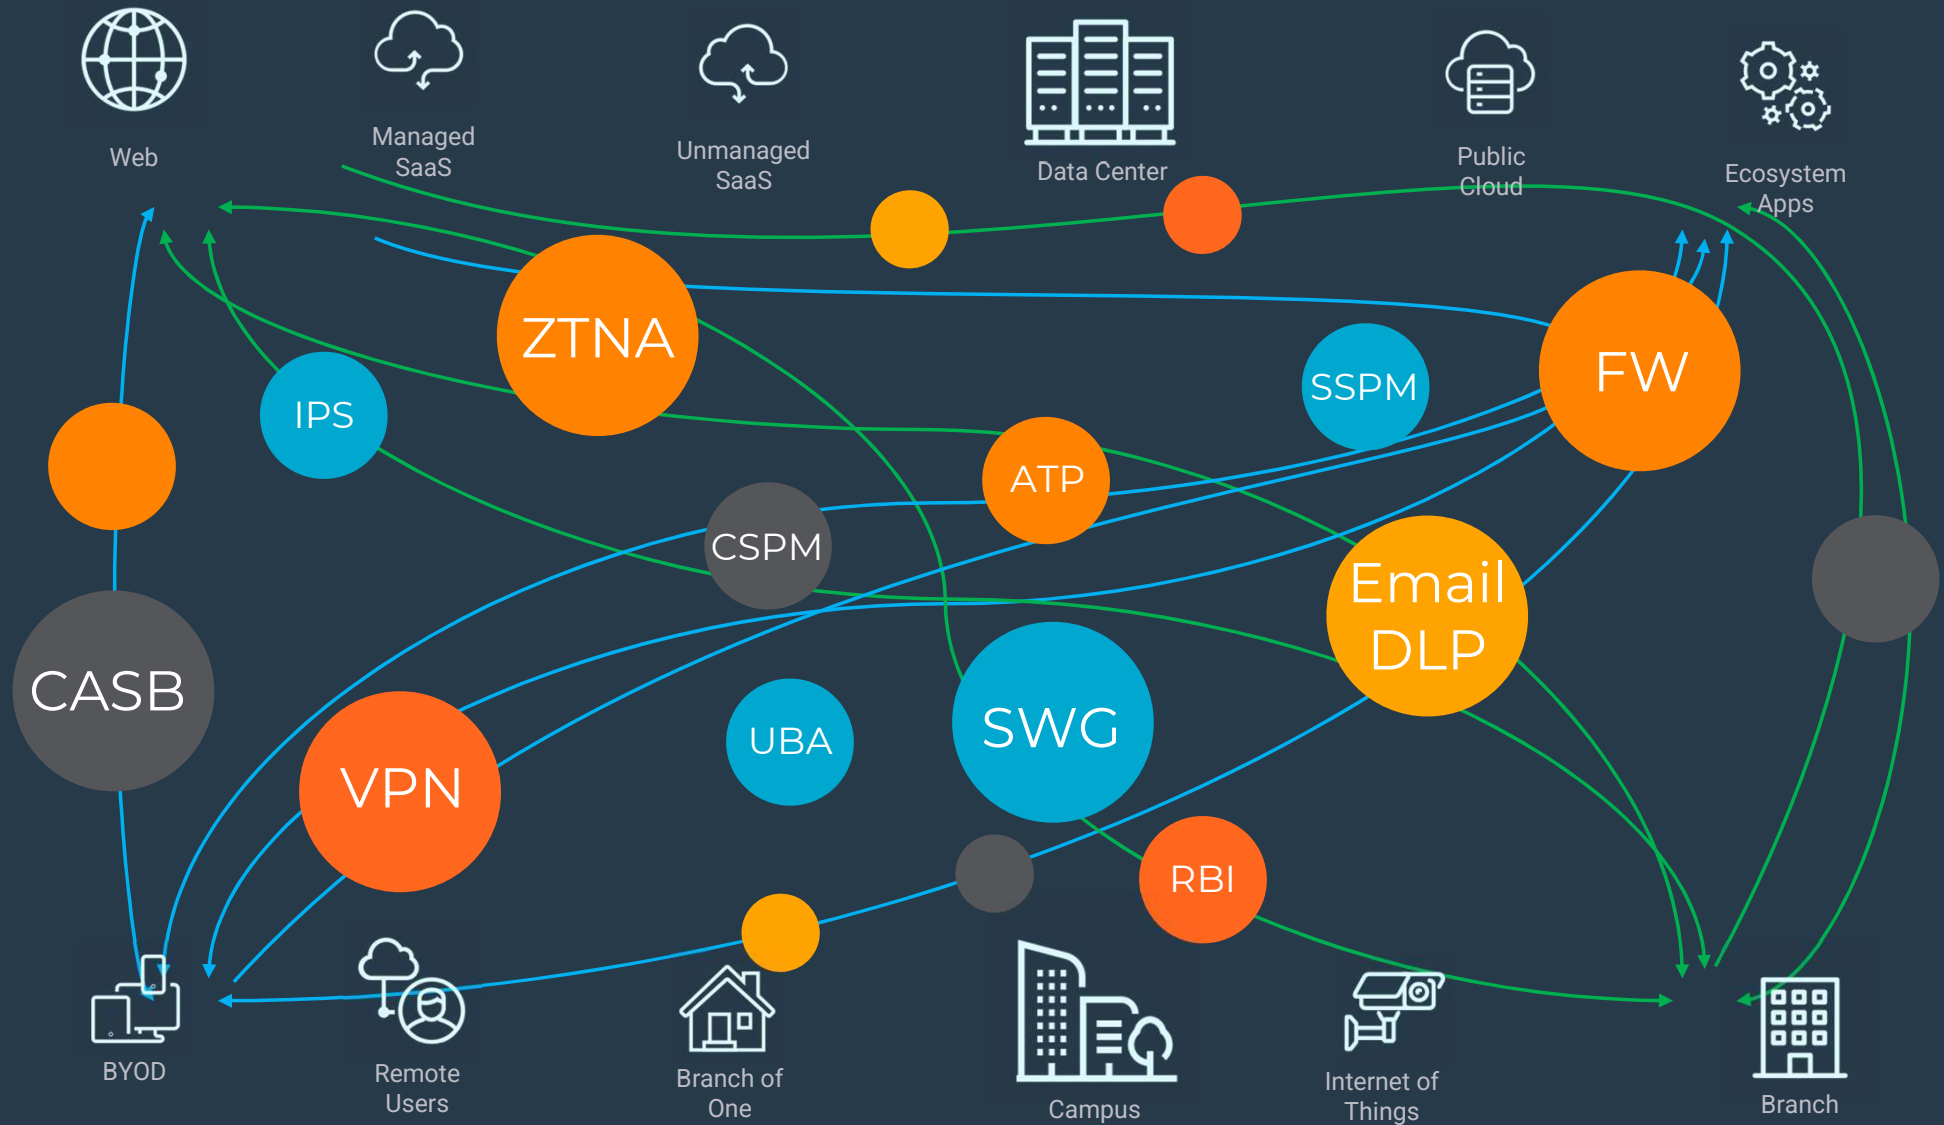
Web

Managed SaaS

Unmanaged SaaS

Data Center

Public Cloud

Ecosystem Apps

ZTNA

FW

SSPM

IPS

ATP

CSPM

Email DLP

CASB

VPN

UBA

SWG

RBI

BYOD

Remote Users

Branch of One

Campus

Internet of Things

Branch